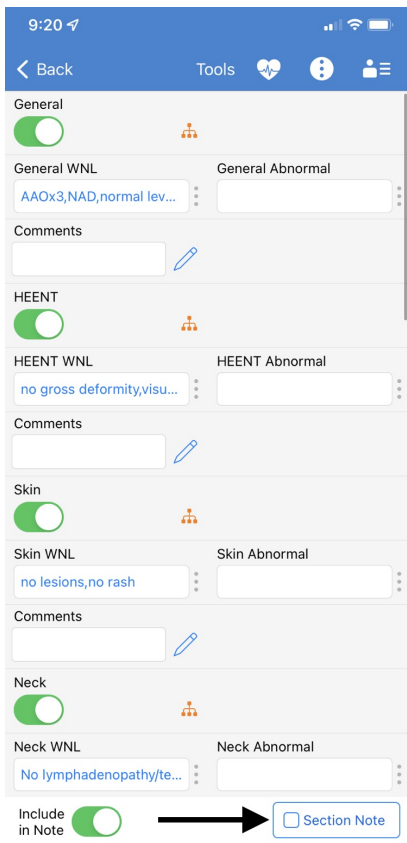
9:20

Back

Tools

General

General WNL

AAOx3,NAD,normal lev...

General Abnormal

Comments

HEENT

HEENT WNL

no gross deformity,visu...

HEENT Abnormal

Comments

Skin

Skin WNL

no lesions,no rash

Skin Abnormal

Comments

Neck

Neck WNL

No lymphadenopathy/te...

Neck Abnormal

Include in Note

Section Note